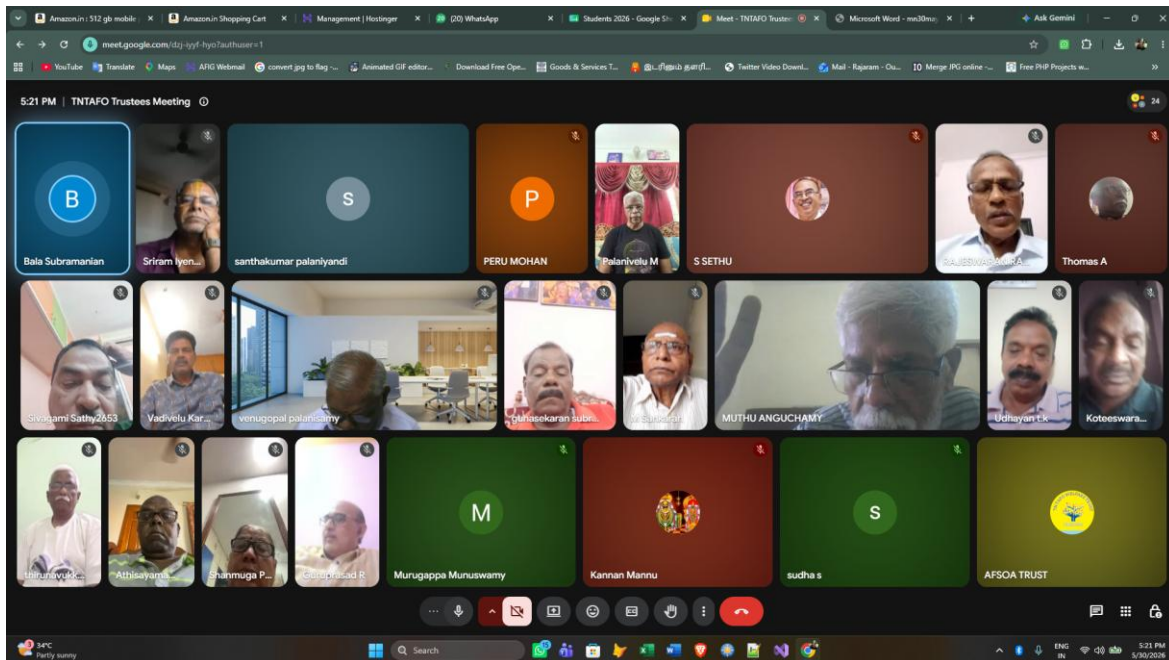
Amazon.in : 512 gb mobile ×
Amazon.in Shopping Cart ×
Management | Hostinger ×
(20) WhatsApp ×
Students 2026 - Google Sh ×
Meet - TNTAFO Truste ×
Microsoft Word - mn30m ×
+
Ask Gemini

meet.google.com/dzj-iyyf-hyo?authuser=1

YouTube Translate Maps AFIG Webmail convert jpg to flag -... Animated GIF editor... Download Free Ope... Goods & Services T... இ-டாகுமம் தனுரி... Twitter Video Downl... Mail - Rajaram - Ou... Merge JPG online -... Free PHP Projects w...

5:21 PM | TNTAFO Trustees Meeting

24

B
Bala Subramanian
Sriram Iyen...
S
santhakumar palaniyandi
P
PERU MOHAN
Palanivelu M
S SETHU
RAJESWARAN RA...
Thomas A
Sivagami Sathy2653
Vadivelu Kar...
venugopal palanisamy
Gunasekaran Subr...
M Sundaram
MUTHU ANGUCHAMY
Udhayan t.k
Koteeswara...
thirunavukk...
Athisayam...
Shanmuga P...
Guruprasad R
M
Murugappa Munuswamy
Kannan Mannu
S
sudha s
AFSOA TRUST

34°C
Partly sunny
Search
ENG IN
5:21 PM
5/30/2026